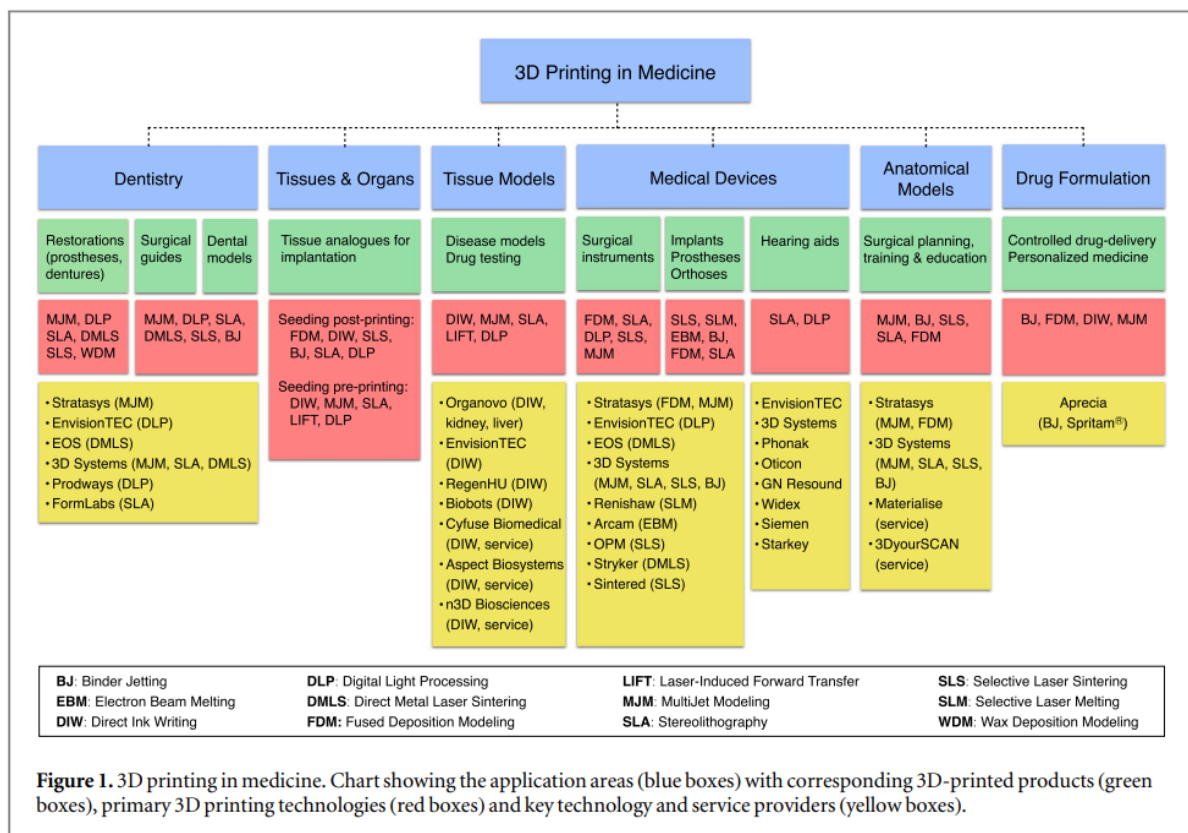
3D Printing in Medicine

Dentistry

Restorations (prostheses, dentures)

Surgical guides

Dental models

MJM, DLP SLA, DMLS SLS, WDM

MJM, DLP, SLA, DMLS, SLS, BJ

• Stratasys (MJM)
• EnvisionTEC (DLP)
• EOS (DMLS)
• 3D Systems (MJM, SLA, DMLS)
• Prodways (DLP)
• FormLabs (SLA)

Tissues & Organs

Tissue analogues for implantation

Seeding post-printing: FDM, DIW, SLS, BJ, SLA, DLP

Seeding pre-printing: DIW, MJM, SLA, LIFT, DLP

Tissue Models

Disease models Drug testing

DIW, MJM, SLA, LIFT, DLP

• Organovo (DIW, kidney, liver)
• EnvisionTEC (DIW)
• RegenHU (DIW)
• Biobots (DIW)
• Cyfuse Biomedical (DIW, service)
• Aspect Biosystems (DIW, service)
• n3D Biosciences (DIW, service)

Medical Devices

Surgical instruments

Implants Prostheses Orthoses

Hearing aids

FDM, SLA, DLP, SLS, MJM

SLS, SLM, EBM, BJ, FDM, SLA

SLA, DLP

• Stratasys (FDM, MJM)
• EnvisionTEC (DLP)
• EOS (DMLS)
• 3D Systems (MJM, SLA, SLS, BJ)
• Renishaw (SLM)
• Arcam (EBM)
• OPM (SLS)
• Stryker (DMLS)
• Sintered (SLS)

• EnvisionTEC
• 3D Systems
• Phonak
• Oticon
• GN Resound
• Widex
• Siemen
• Starkey

Anatomical Models

Surgical planning, training & education

MJM, BJ, SLS, SLA, FDM

• Stratasys (MJM, FDM)
• 3D Systems (MJM, SLA, SLS, BJ)
• Materialise (service)
• 3DyourSCAN (service)

Drug Formulation

Controlled drug-delivery Personalized medicine

BJ, FDM, DIW, MJM

Aprecia (BJ, Spritam®)

BJ: Binder Jetting
EBM: Electron Beam Melting
DIW: Direct Ink Writing
DLP: Digital Light Processing
DMLS: Direct Metal Laser Sintering
FDM: Fused Deposition Modeling
LIFT: Laser-Induced Forward Transfer
MJM: MultiJet Modeling
SLA: Stereolithography
SLS: Selective Laser Sintering
SLM: Selective Laser Melting
WDM: Wax Deposition Modeling

Figure 1. 3D printing in medicine. Chart showing the application areas (blue boxes) with corresponding 3D-printed products (green boxes), primary 3D printing technologies (red boxes) and key technology and service providers (yellow boxes).